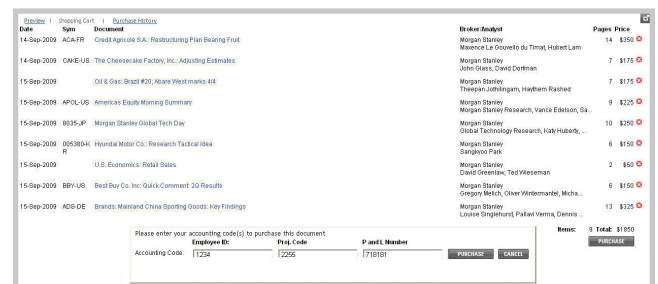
Preview | Shopping Cart | Purchase History

| Date | Sym | Document | Broker/Analyst | Pages | Price |
|---|---|---|---|---|---|
| 14-Sep-2009 | ACA-FR | Credit Agricole S.A.: Restructuring Plan Bearing Fruit | Morgan Stanley<br>Maxence Le Gouvello du Timat, Hubert Lam | 14 | $350 |
| 14-Sep-2009 | CAKE-US | The Cheesecake Factory, Inc.: Adjusting Estimates | Morgan Stanley<br>John Glass, David Dorfman | 7 | $175 |
| 15-Sep-2009 | | Oil & Gas: Brazil #20; Abare West marks 4/4 | Morgan Stanley<br>Theepan Jothilingam, Haythem Rashed | 7 | $175 |
| 15-Sep-2009 | APOL-US | Americas Equity Morning Summary | Morgan Stanley<br>Morgan Stanley Research, Vance Edelson, Sa... | 9 | $225 |
| 15-Sep-2009 | 8035-JP | Morgan Stanley Global Tech Day | Morgan Stanley<br>Global Technology Research, Katy Huberty, ... | 10 | $250 |
| 15-Sep-2009 | 005380-KR | Hyundai Motor Co.: Research Tactical Idea | Morgan Stanley<br>Sangkyoo Park | 6 | $150 |
| 15-Sep-2009 | | U.S. Economics: Retail Sales | Morgan Stanley<br>David Greenlaw, Ted Wieseman | 2 | $50 |
| 15-Sep-2009 | BBY-US | Best Buy Co. Inc: Quick Comment: 2Q Results | Morgan Stanley<br>Gregory Melich, Oliver Wintermantel, Micha... | 6 | $150 |
| 15-Sep-2009 | ADS-DE | Brands: Mainland China Sporting Goods: Key Findings | Morgan Stanley<br>Louise Singlehurst, Pallavi Verma, Dennis ... | 13 | $325 |

Items: 9 Total: $1,850
PURCHASE

Please enter your accounting code(s) to purchase this document

| | Employee ID: | Proj. Code | P and L Number |
|---|---|---|---|
| Accounting Code: | 1234 | 2255 | 718181 |

PURCHASE CANCEL